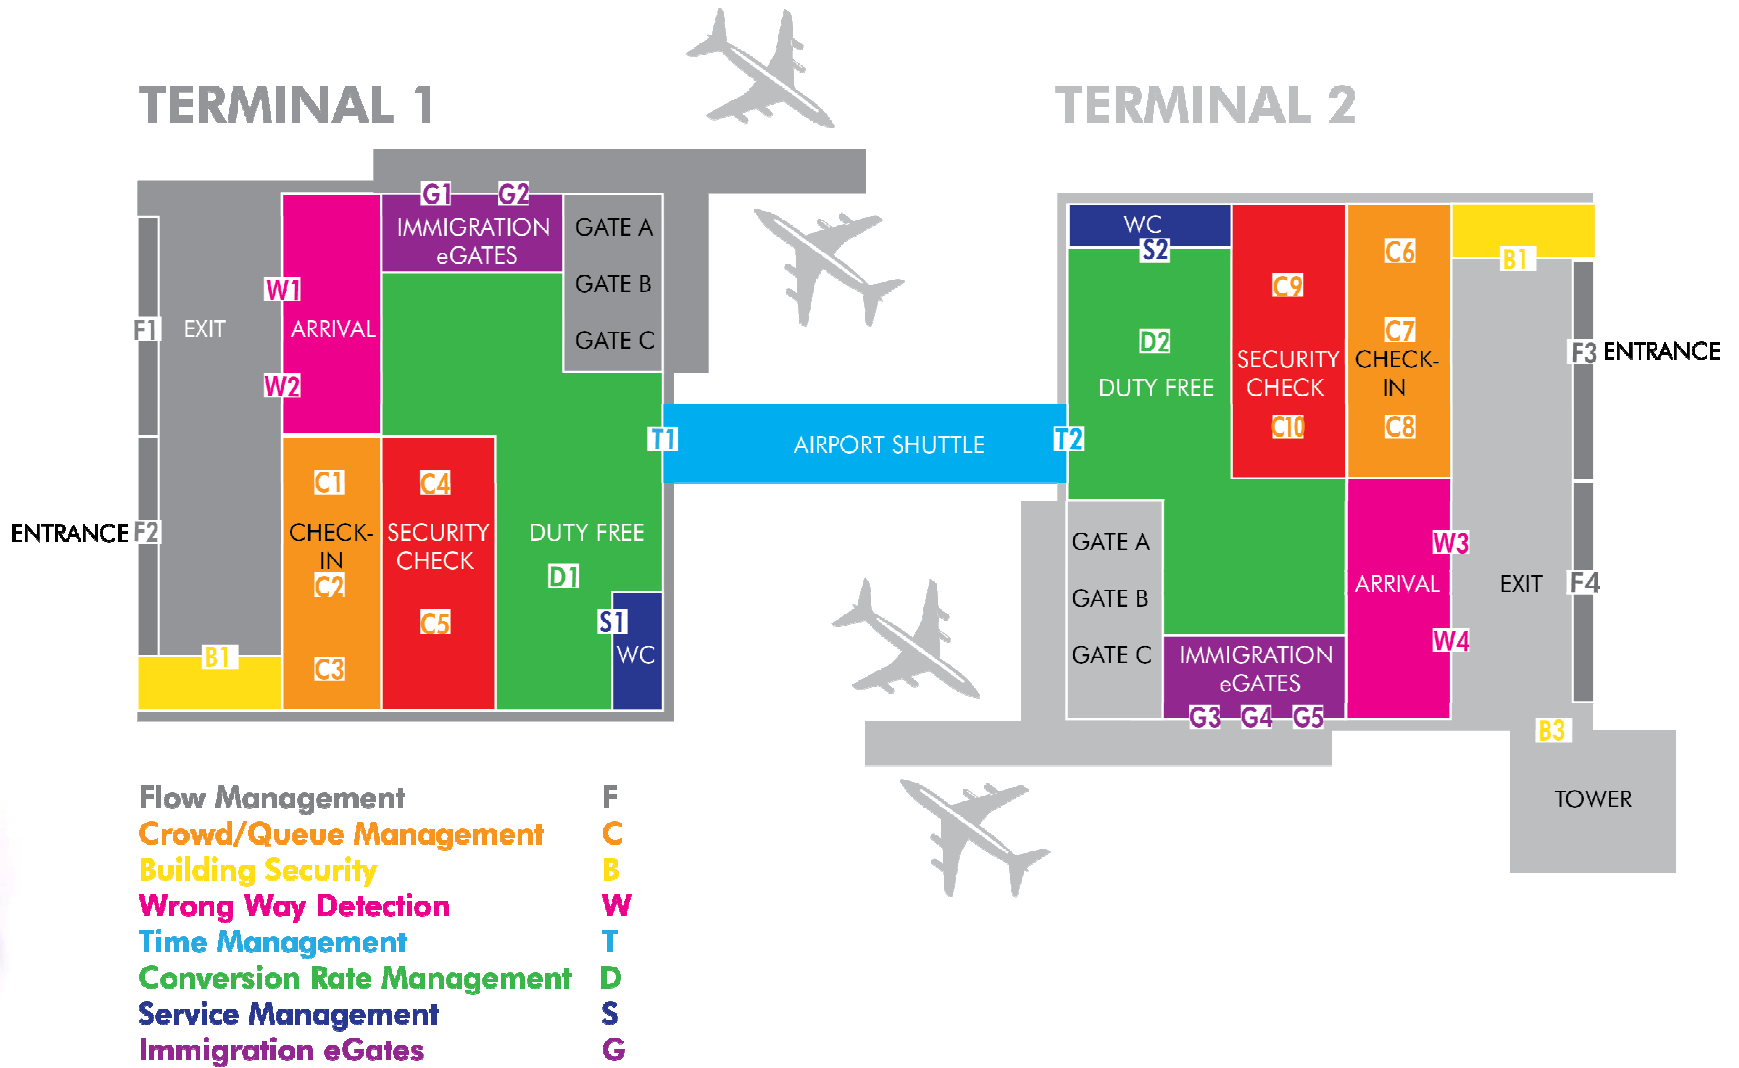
TERMINAL 1

TERMINAL 2

G1 G2
IMMIGRATION eGATES

GATE A
GATE B
GATE C

W1
ARRIVAL
W2

F1 EXIT

ENTRANCE F2

C1
CHECK-IN
C2
C3

C4
SECURITY CHECK
C5

DUTY FREE
D1

S1
WC

B1

T1
AIRPORT SHUTTLE
T2

WC
S2

D2
DUTY FREE

C9
SECURITY CHECK
C10

C6
C7
CHECK-IN
C8

B1

F3 ENTRANCE

GATE A
GATE B
GATE C

IMMIGRATION eGATES
G3 G4 G5

W3
ARRIVAL
W4

EXIT F4

B3

TOWER

| Flow Management | F |
|---|---|
| Crowd/Queue Management | C |
| Building Security | B |
| Wrong Way Detection | W |
| Time Management | T |
| Conversion Rate Management | D |
| Service Management | S |
| Immigration eGates | G |